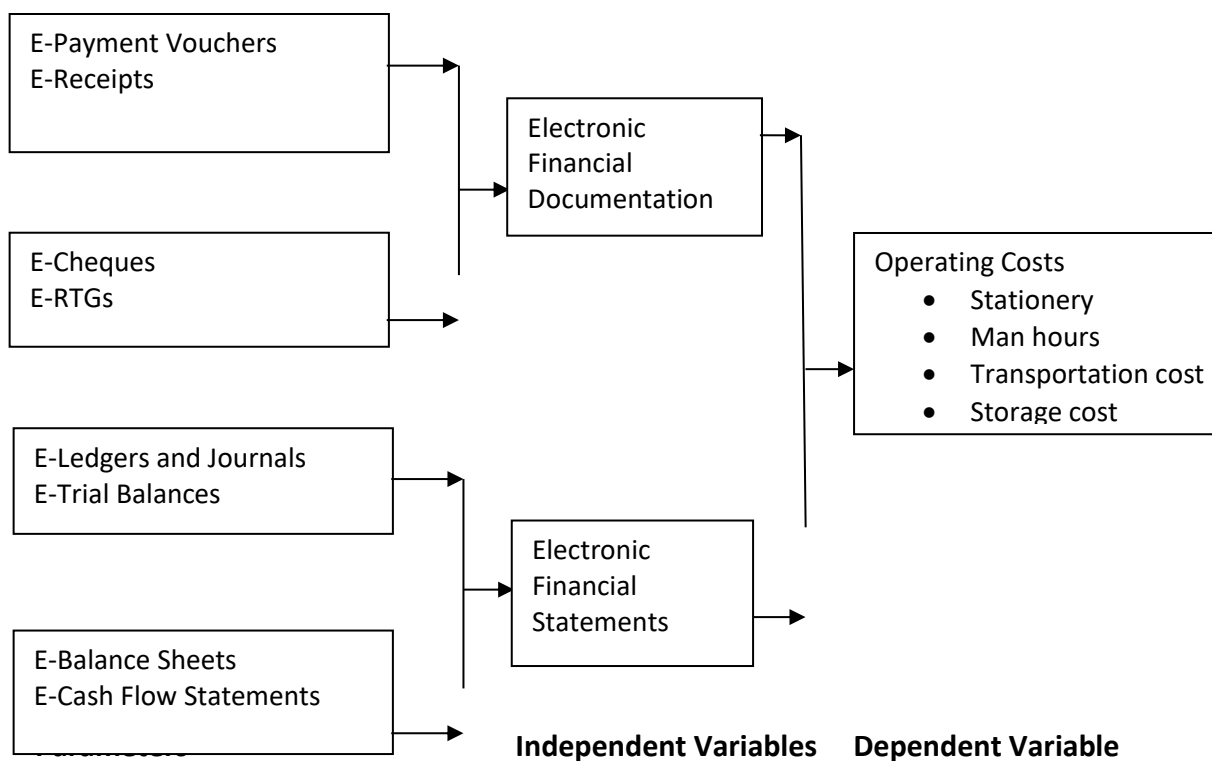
E-Payment Vouchers
E-Receipts

Electronic Financial Documentation

E-Cheques
E-RTGs

Operating Costs
- Stationery
- Man hours
- Transportation cost
- Storage cost

E-Ledgers and Journals
E-Trial Balances

Electronic Financial Statements

E-Balance Sheets
E-Cash Flow Statements

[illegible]

**Independent Variables** **Dependent Variable**